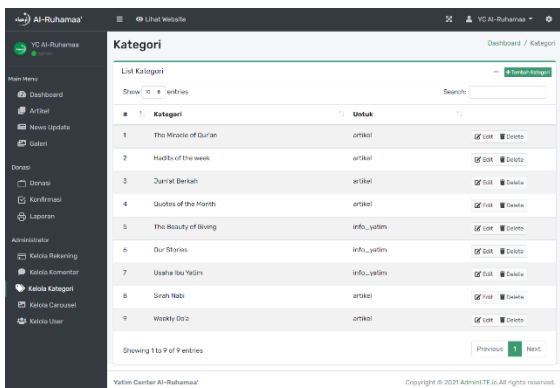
Al-Ruhamaa'

Lihat Website

YC Al-Ruhamaa

YC Al-Ruhamaa
Online

Main Menu
Dashboard
Artikel
News Update
Galeri

Donasi
Donasi
Konfirmasi
Laporan

Administrator
Kelola Rekening
Kelola Komentar
Kelola Kategori
Kelola Carousel
Kelola User

Kategori

Dashboard / Kategori

List Kategori

+ Tambah Kategori

Show 10 entries

Search:

| # | Kategori | Untuk | |
|---|---|---|---|
| 1 | The Miracle of Qur'an | artikel | Edit Delete |
| 2 | Hadits of the week | artikel | Edit Delete |
| 3 | Jum'at Berkah | artikel | Edit Delete |
| 4 | Quotes of the Month | artikel | Edit Delete |
| 5 | The Beauty of Giving | info_yatim | Edit Delete |
| 6 | Our Stories | info_yatim | Edit Delete |
| 7 | Usaha Ibu Yatim | info_yatim | Edit Delete |
| 8 | Sirah Nabi | artikel | Edit Delete |
| 9 | Weekly Do'a | artikel | Edit Delete |

Showing 1 to 9 of 9 entries

Previous 1 Next

Yatim Center Al-Ruhamaa'

Copyright © 2021 AdminLTE.io. All rights reserved.